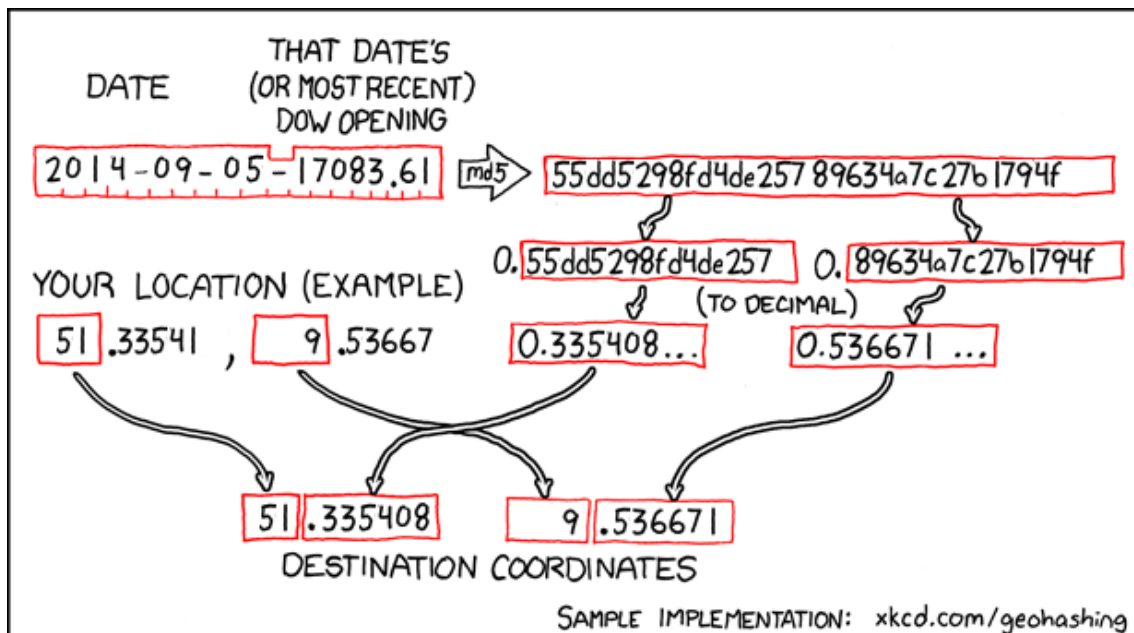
DATE

THAT DATE'S (OR MOST RECENT) DOW OPENING

2014-09-05-17083.61

md5

55dd5298fd4de25789634a7c27b1794f

0.55dd5298fd4de257

0.89634a7c27b1794f

YOUR LOCATION (EXAMPLE)

(TO DECIMAL)

51.33541 , 9.53667

0.335408...

0.536671 ...

51.335408

9.536671

DESTINATION COORDINATES

SAMPLE IMPLEMENTATION: xkcd.com/geohashing